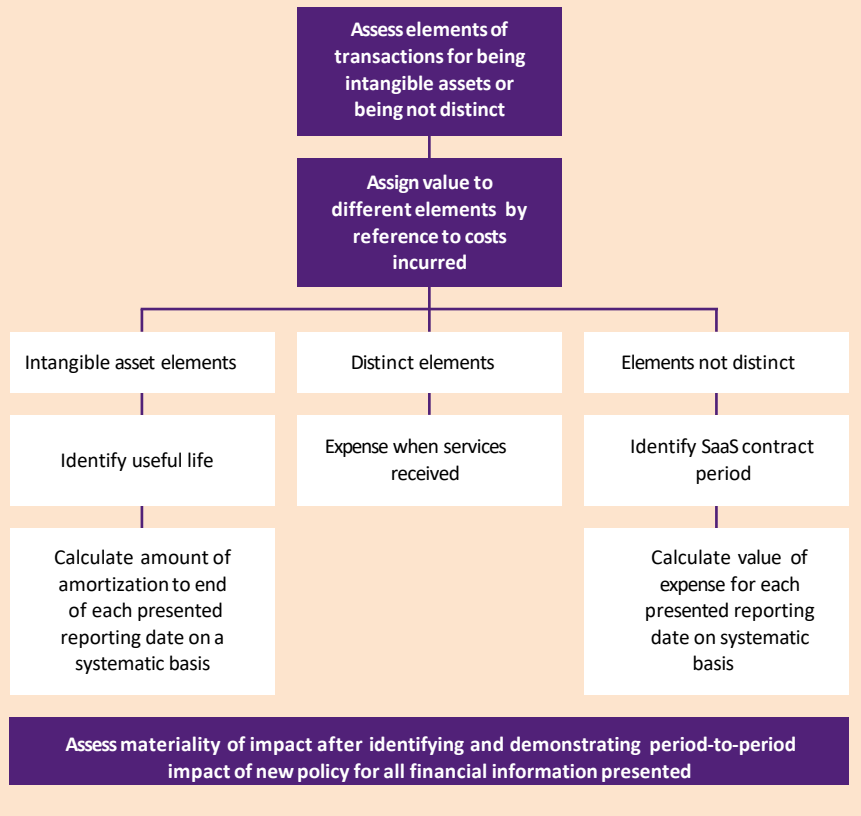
Assess elements of transactions for being intangible assets or being not distinct

Assign value to different elements by reference to costs incurred

Intangible asset elements

Identify useful life

Calculate amount of amortization to end of each presented reporting date on a systematic basis

Distinct elements

Expense when services received

Elements not distinct

Identify SaaS contract period

Calculate value of expense for each presented reporting date on systematic basis

Assess materiality of impact after identifying and demonstrating period-to-period impact of new policy for all financial information presented